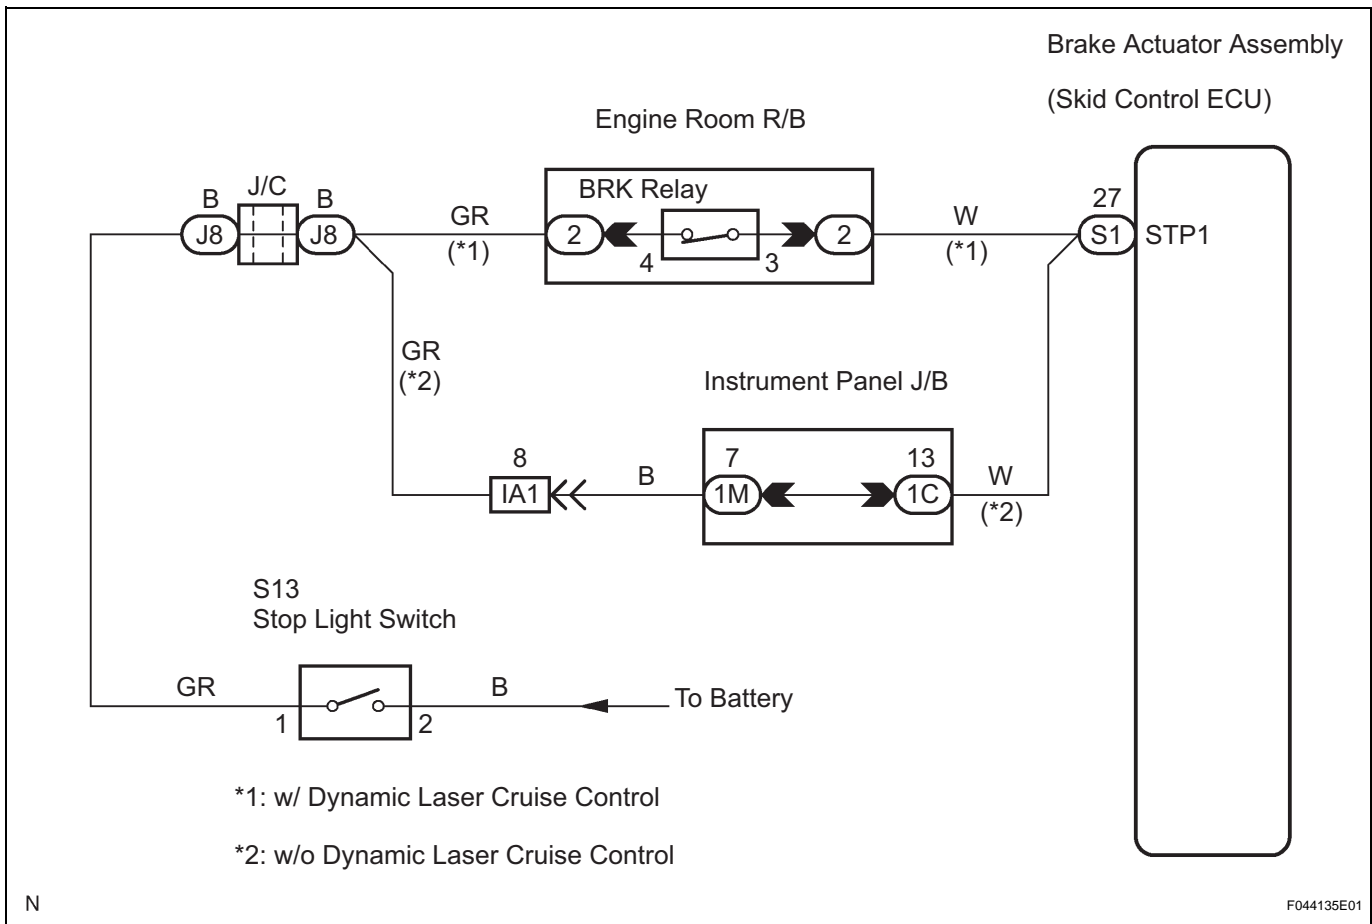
Brake Actuator Assembly

(Skid Control ECU)

Engine Room R/B

BRK Relay

B J/C B

J8 J8

GR (*1)

2 4 3 2

W (*1)

27

S1 STP1

GR (*2)

Instrument Panel J/B

8 IA1

B

7 1M

13 1C

W (*2)

S13
Stop Light Switch

GR

1 2

B

To Battery

*1: w/ Dynamic Laser Cruise Control

*2: w/o Dynamic Laser Cruise Control

N

F044135E01